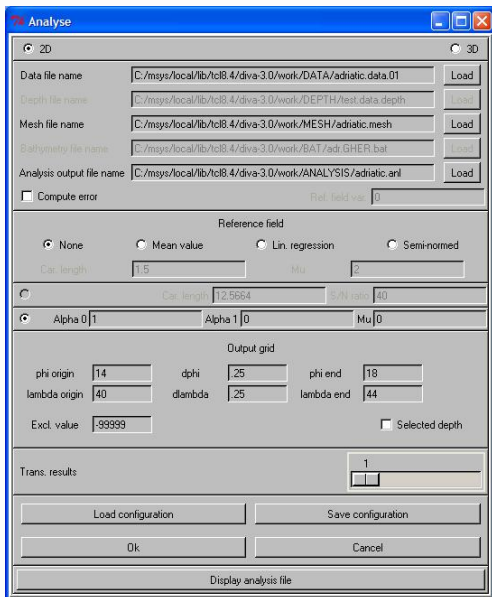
Analyse

2D
3D

Data file name C:/msys/local/lib/tcl8.4/diva-3.0/work/DATA/adriatic.data.01 Load
Depth file name C:/msys/local/lib/tcl8.4/diva-3.0/work/DEPTH/test.data.depth Load
Mesh file name C:/msys/local/lib/tcl8.4/diva-3.0/work/MESH/adriatic.mesh Load
Bathymetry file name C:/msys/local/lib/tcl8.4/diva-3.0/work/BAT/adr.GHER.bat Load
Analysis output file name C:/msys/local/lib/tcl8.4/diva-3.0/work/ANALYSIS/adriatic.anl Load

Compute error
Ref. field var. 0

Reference field

None
Mean value
Lin. regression
Semi-normed

Car. length 1.5
Mu 2

Car. length 12.5664
S/N ratio 40

Alpha 0 1
Alpha 1 0
Mu 0

Output grid

phi origin 14
dphi .25
phi end 18
lambda origin 40
dlambda .25
lambda end 44

Excl. value -99999
Selected depth

Trans. results
1

Load configuration
Save configuration
Ok
Cancel
Display analysis file